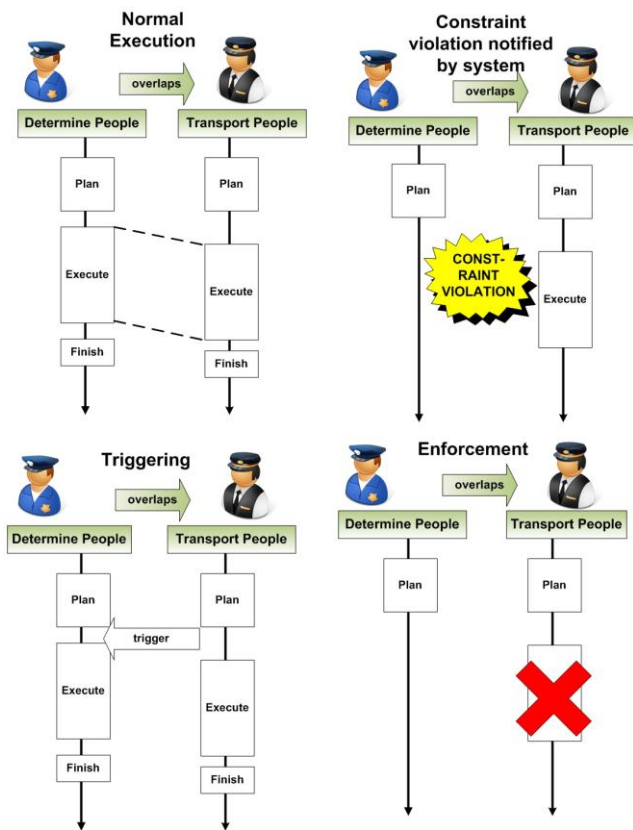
Normal Execution

overlaps

Determine People

Transport People

Plan

Plan

Execute

Execute

Finish

Finish

Constraint violation notified by system

overlaps

Determine People

Transport People

Plan

Plan

CONST-RAINT VIOLATION

Execute

Triggering

overlaps

Determine People

Transport People

Plan

Plan

trigger

Execute

Execute

Finish

Finish

Enforcement

overlaps

Determine People

Transport People

Plan

Plan